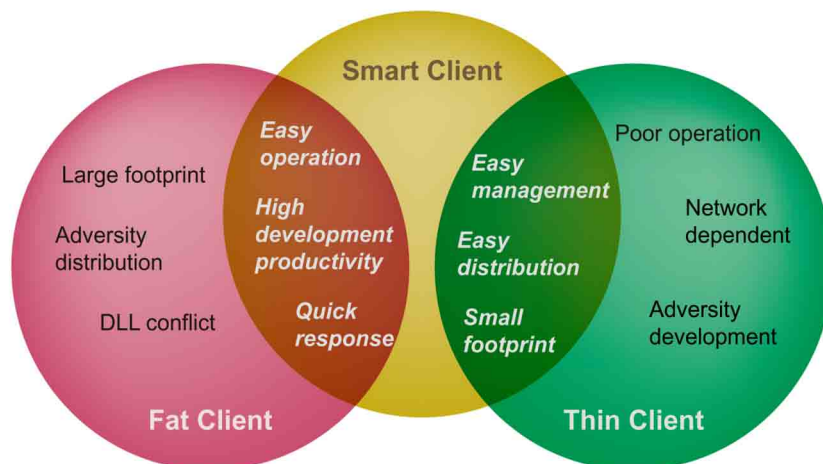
Smart Client

Large footprint

Adversity distribution

DLL conflict

Easy operation

High development productivity

Quick response

Easy management

Easy distribution

Small footprint

Poor operation

Network dependent

Adversity development

Fat Client

Thin Client